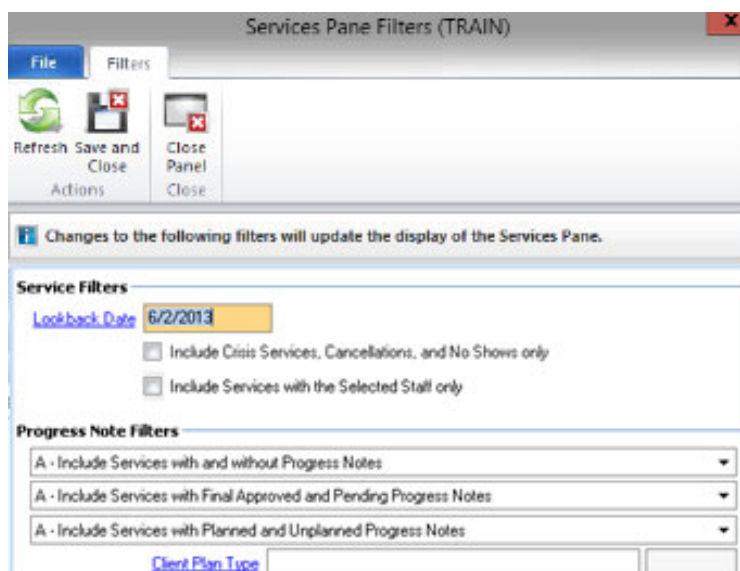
Services Pane Filters (TRAIN)

File

Filters

Refresh

Save and Close

Actions

Close Panel

Close

Changes to the following filters will update the display of the Services Pane.

Service Filters

Lookback Date 6/2/2013

Include Crisis Services, Cancellations, and No Shows only

Include Services with the Selected Staff only

Progress Note Filters

A - Include Services with and without Progress Notes

A - Include Services with Final Approved and Pending Progress Notes

A - Include Services with Planned and Unplanned Progress Notes

Client Plan Type